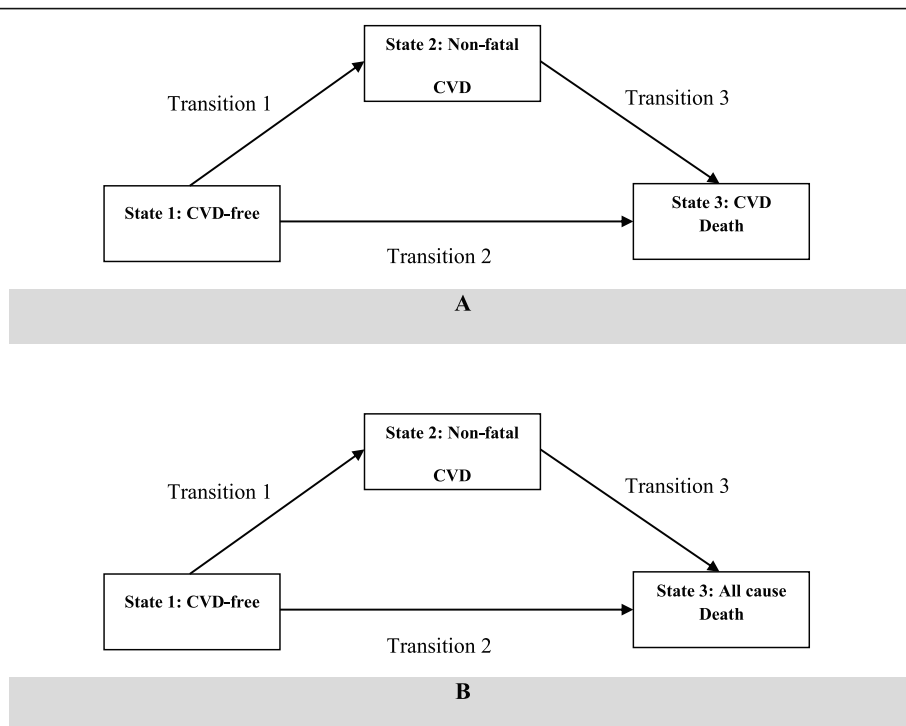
State 2: Non-fatal CVD

Transition 1

Transition 3

State 1: CVD-free

State 3: CVD Death

Transition 2

A

State 2: Non-fatal CVD

Transition 1

Transition 3

State 1: CVD-free

State 3: All cause Death

Transition 2

B